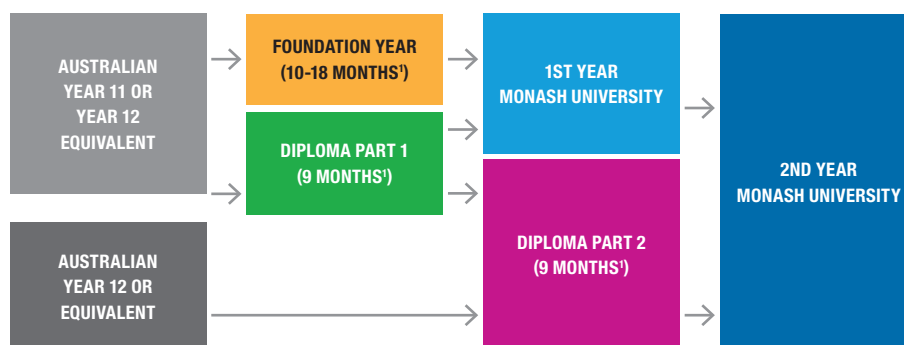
AUSTRALIAN YEAR 11 OR YEAR 12 EQUIVALENT

FOUNDATION YEAR (10-18 MONTHS$^1$)

DIPLOMA PART 1 (9 MONTHS$^1$)

1ST YEAR MONASH UNIVERSITY

AUSTRALIAN YEAR 12 OR EQUIVALENT

DIPLOMA PART 2 (9 MONTHS$^1$)

2ND YEAR MONASH UNIVERSITY